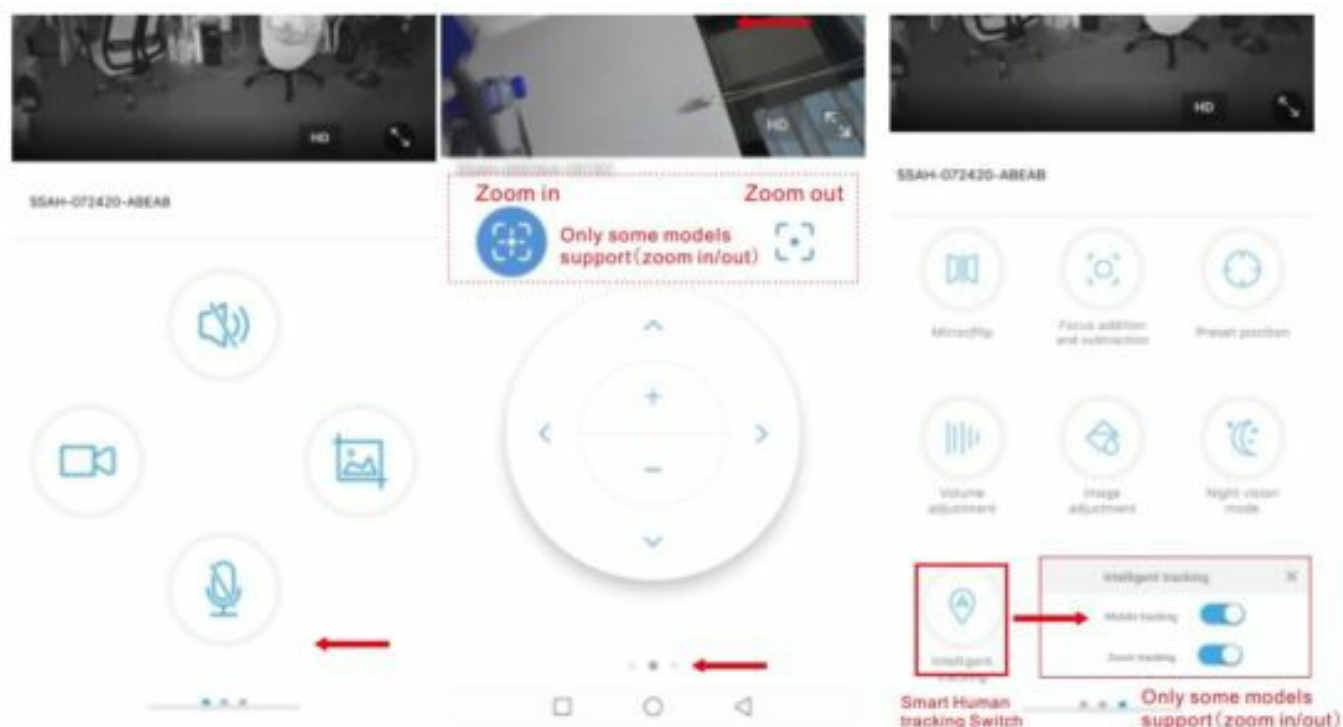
HD

SSAH-072420-ABEAB

HD

Zoom in

Zoom out

Only some models support（zoom in/out）

HD

SSAH-072420-ABEAB

Mirrorflip

Focus addition and subtraction

Preset position

Volume adjustment

Image adjustment

Night vision mode

Intelligent tracking

Intelligent tracking

Mobile tracking

Zoom tracking

Smart Human tracking Switch

Only some models support（zoom in/out）